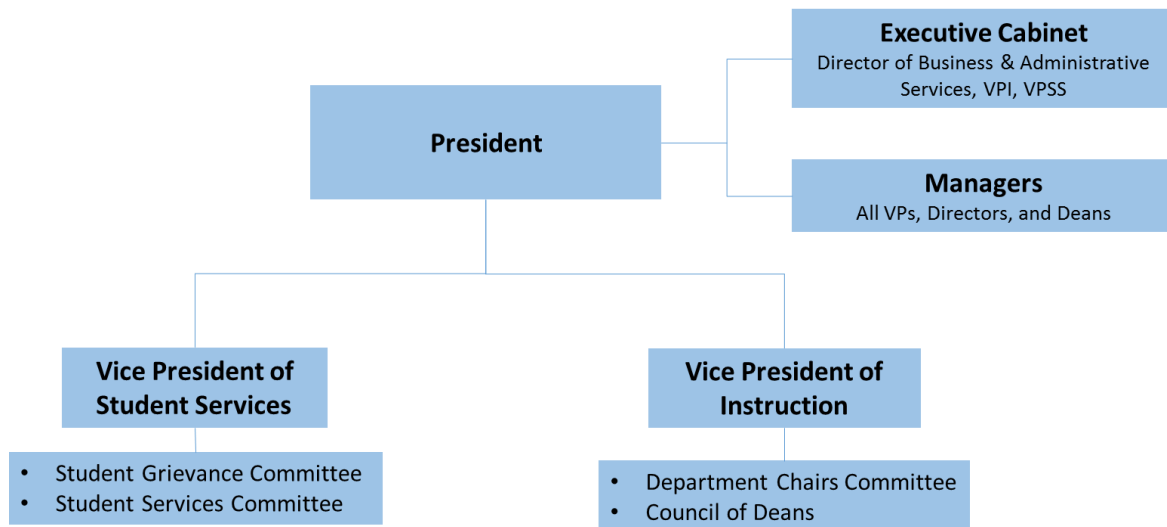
Executive Cabinet
Director of Business & Administrative Services, VPI, VPSS

President

Managers
All VPs, Directors, and Deans

Vice President of Student Services

• Student Grievance Committee
• Student Services Committee

Vice President of Instruction

• Department Chairs Committee
• Council of Deans